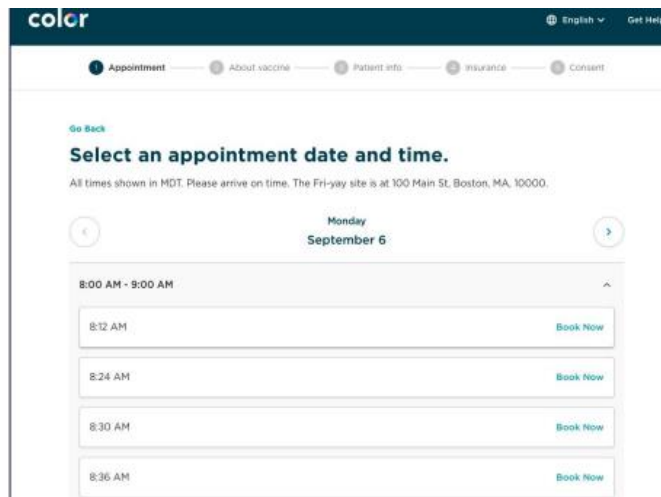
color

English ⌄ Get Hel

1 Appointment 2 About vaccine 3 Patient info 4 Insurance 5 Consent

Go Back

Select an appointment date and time.

All times shown in MDT. Please arrive on time. The Fri-yay site is at 100 Main St, Boston, MA, 10000.

Monday
September 6

8:00 AM - 9:00 AM

8:12 AM Book Now

8:24 AM Book Now

8:30 AM Book Now

8:36 AM Book Now